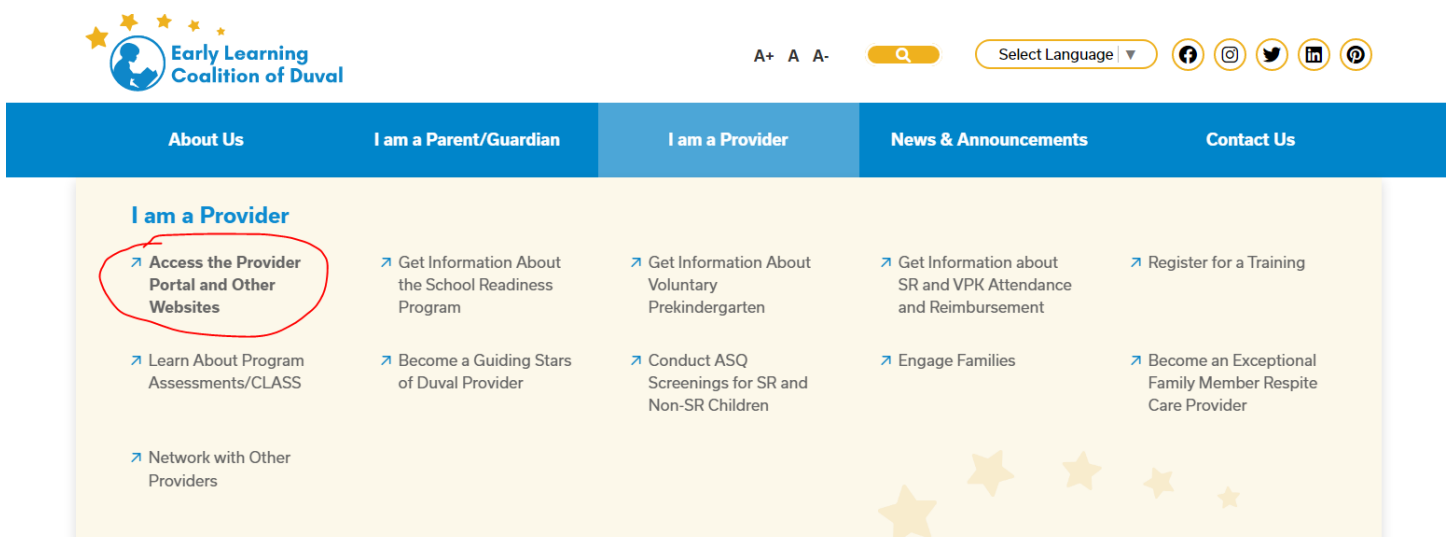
Early Learning Coalition of Duval

A+ A A-

Select Language ▼

About Us
I am a Parent/Guardian
I am a Provider
News & Announcements
Contact Us

I am a Provider

↗ Access the Provider Portal and Other Websites

↗ Get Information About the School Readiness Program

↗ Get Information About Voluntary Prekindergarten

↗ Get Information about SR and VPK Attendance and Reimbursement

↗ Register for a Training

↗ Learn About Program Assessments/CLASS

↗ Become a Guiding Stars of Duval Provider

↗ Conduct ASQ Screenings for SR and Non-SR Children

↗ Engage Families

↗ Become an Exceptional Family Member Respite Care Provider

↗ Network with Other Providers